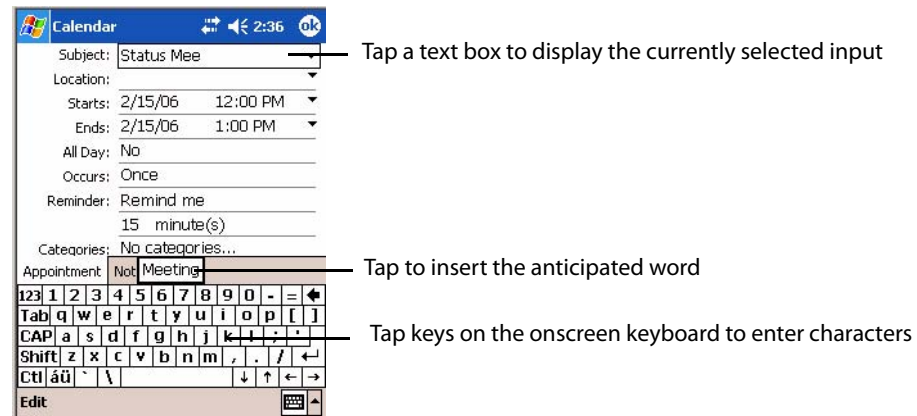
Calendar 2:36 ok

Subject: Status Mee

Location:

Starts: 2/15/06 12:00 PM

Ends: 2/15/06 1:00 PM

All Day: No

Occurs: Once

Reminder: Remind me

15 minute(s)

Categories: No categories...

Appointment Not Meeting

123 1 2 3 4 5 6 7 8 9 0 - =

Tab q w e r t y u i o p [ ]

CAP a s d f g h j k l ; '

Shift z x c v b n m , . /

Ctl áü ` \

Edit

Tap a text box to display the currently selected input

Tap to insert the anticipated word

Tap keys on the onscreen keyboard to enter characters